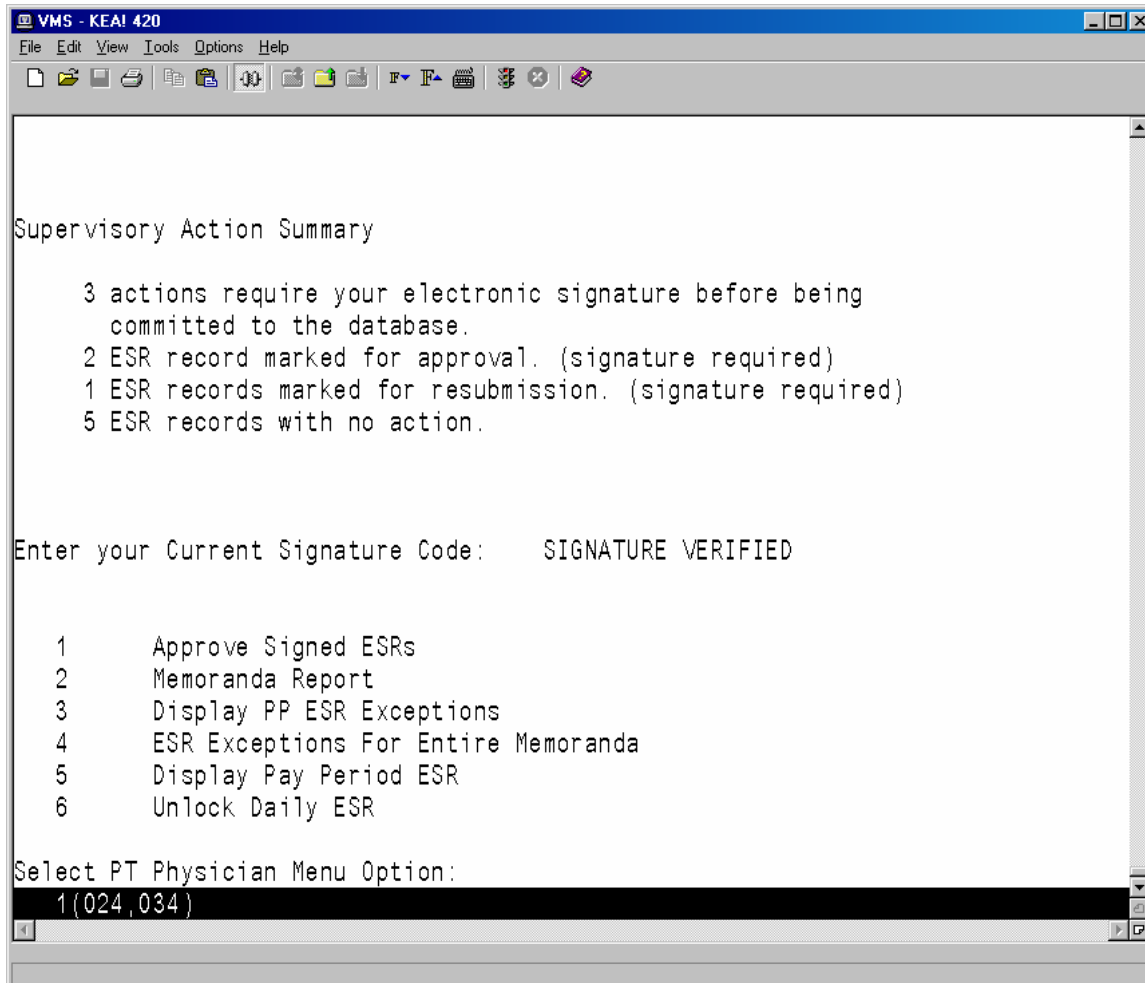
VMS - KEA! 420
File Edit View Tools Options Help

Supervisory Action Summary

3 actions require your electronic signature before being committed to the database.
2 ESR record marked for approval. (signature required)
1 ESR records marked for resubmission. (signature required)
5 ESR records with no action.

Enter your Current Signature Code: SIGNATURE VERIFIED

1 Approve Signed ESRs
2 Memoranda Report
3 Display PP ESR Exceptions
4 ESR Exceptions For Entire Memoranda
5 Display Pay Period ESR
6 Unlock Daily ESR

Select PT Physician Menu Option:
1(024,034)